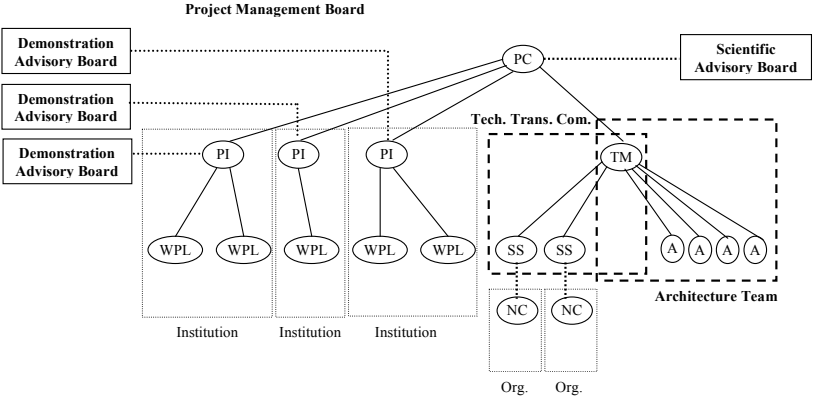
Project Management Board

Demonstration Advisory Board

Demonstration Advisory Board

Demonstration Advisory Board

PC

Scientific Advisory Board

Tech. Trans. Com.

PI

PI

PI

TM

WPL

WPL

WPL

WPL

WPL

SS

SS

A

A

A

A

NC

NC

Architecture Team

Institution

Institution

Institution

Org.

Org.